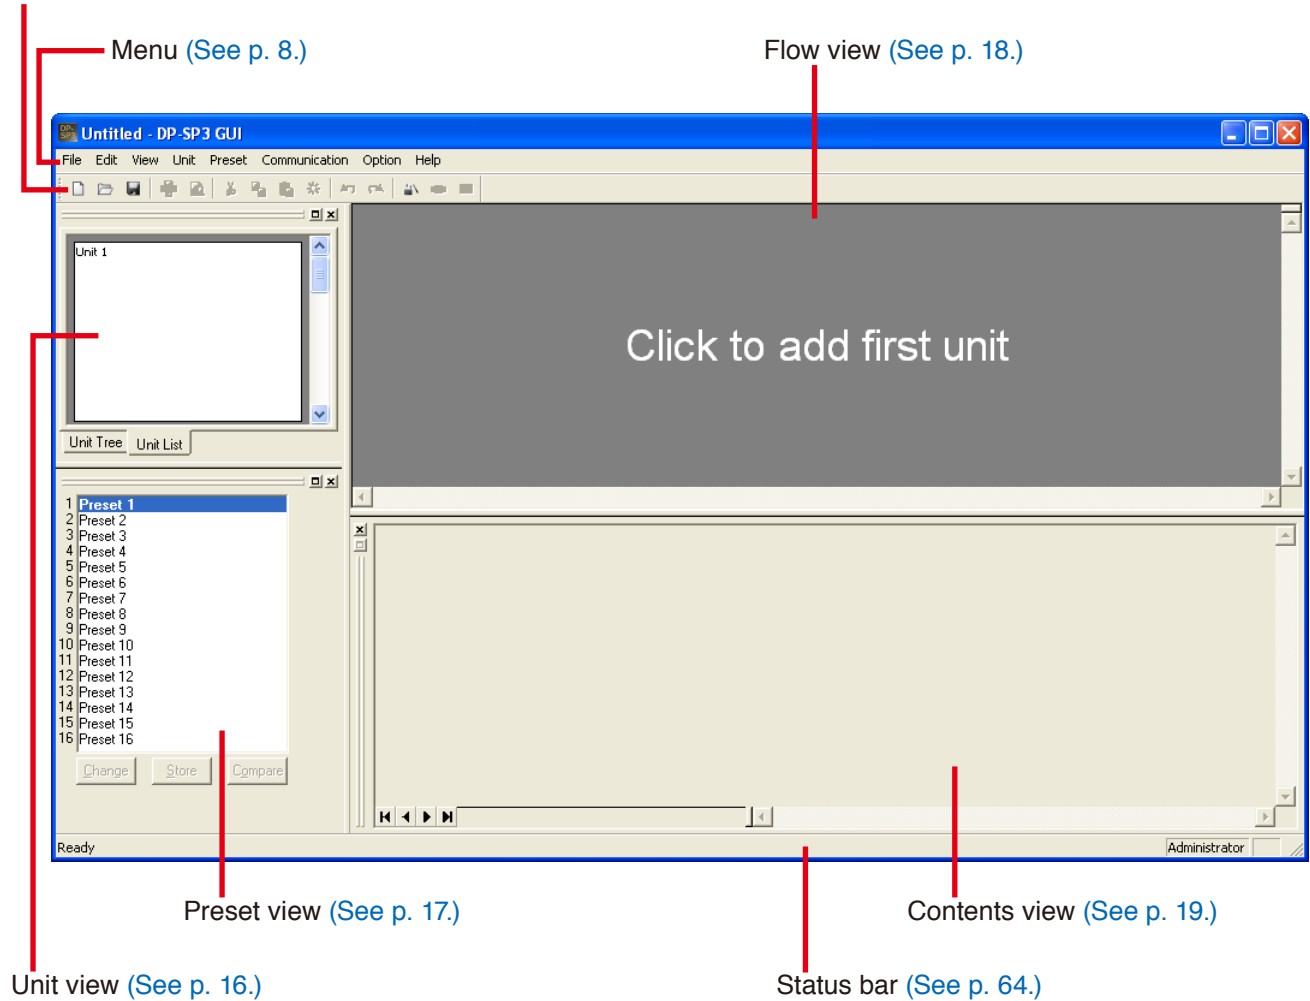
Menu (See p. 8.)

Flow view (See p. 18.)

Untitled - DP-SP3 GUI

File Edit View Unit Preset Communication Option Help

Unit 1

Unit Tree Unit List

Click to add first unit

| 1 | Preset 1 |
|---|---|
| 2 | Preset 2 |
| 3 | Preset 3 |
| 4 | Preset 4 |
| 5 | Preset 5 |
| 6 | Preset 6 |
| 7 | Preset 7 |
| 8 | Preset 8 |
| 9 | Preset 9 |
| 10 | Preset 10 |
| 11 | Preset 11 |
| 12 | Preset 12 |
| 13 | Preset 13 |
| 14 | Preset 14 |
| 15 | Preset 15 |
| 16 | Preset 16 |

Change Store Compare

Ready

Administrator

Preset view (See p. 17.)

Contents view (See p. 19.)

Unit view (See p. 16.)

Status bar (See p. 64.)